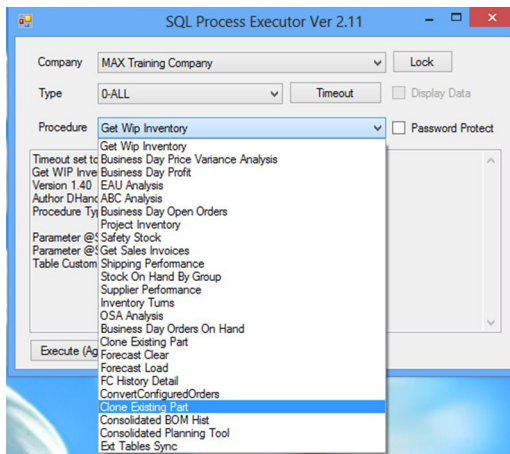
SQL Process Executor Ver 2.11

Company MAX Training Company

Lock

Type 0-ALL

Timeout

Display Data

Procedure Get Wip Inventory

Password Protect

Timeout set to
Get WIP Inve
Version 1.40
Author DHand
Procedure Typ

Parameter @
Parameter @
Table Custom

Execute (Ag

Get Wip Inventory
Business Day Price Variance Analysis
Business Day Profit
EAU Analysis
ABC Analysis
Business Day Open Orders
Project Inventory
Safety Stock
Get Sales Invoices
Shipping Performance
Stock On Hand By Group
Supplier Performance
Inventory Turns
OSA Analysis
Business Day Orders On Hand
Clone Existing Part
Forecast Clear
Forecast Load
FC History Detail
ConvertConfiguredOrders
Clone Existing Part
Consolidated BOM Hist
Consolidated Planning Tool
Ext Tables Sync